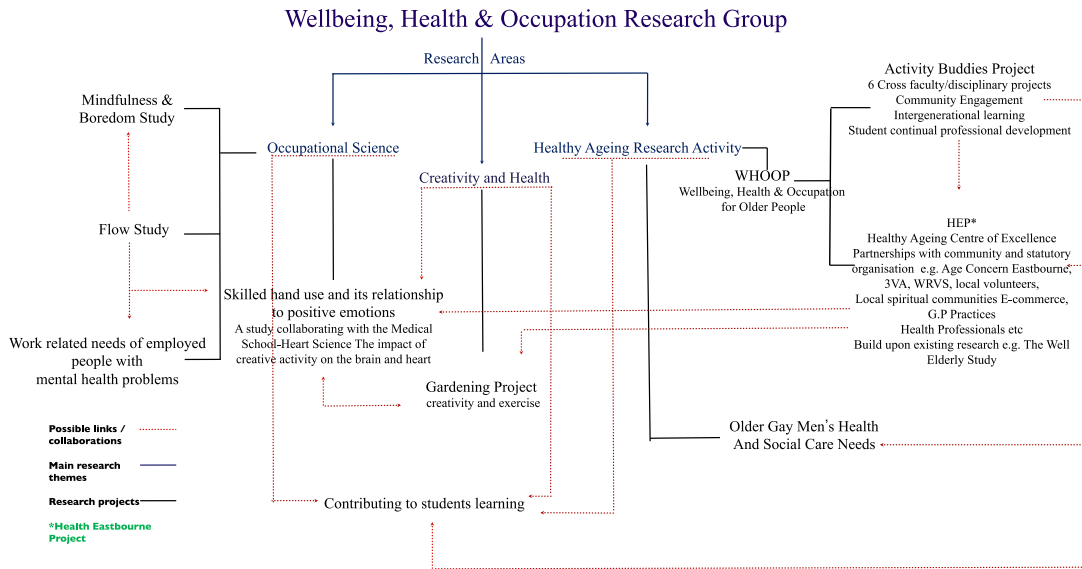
Wellbeing, Health & Occupation Research Group

Research Areas

Mindfulness & Boredom Study

Occupational Science

Creativity and Health

Healthy Ageing Research Activity

Activity Buddies Project
6 Cross faculty/disciplinary projects
Community Engagement
Intergenerational learning
Student continual professional development

WHOOP
Wellbeing, Health & Occupation for Older People

HEP*
Healthy Ageing Centre of Excellence
Partnerships with community and statutory organisation e.g. Age Concern Eastbourne, 3VA, WRVS, local volunteers,
Local spiritual communities E-commerce, G.P Practices
Health Professionals etc
Build upon existing research e.g. The Well Elderly Study

Flow Study

Skilled hand use and its relationship to positive emotions
A study collaborating with the Medical School-Heart Science The impact of creative activity on the brain and heart

Work related needs of employed people with mental health problems

Gardening Project
creativity and exercise

Older Gay Men's Health And Social Care Needs

Possible links / collaborations

Main research themes

Research projects

*Health Eastbourne Project

Contributing to students learning